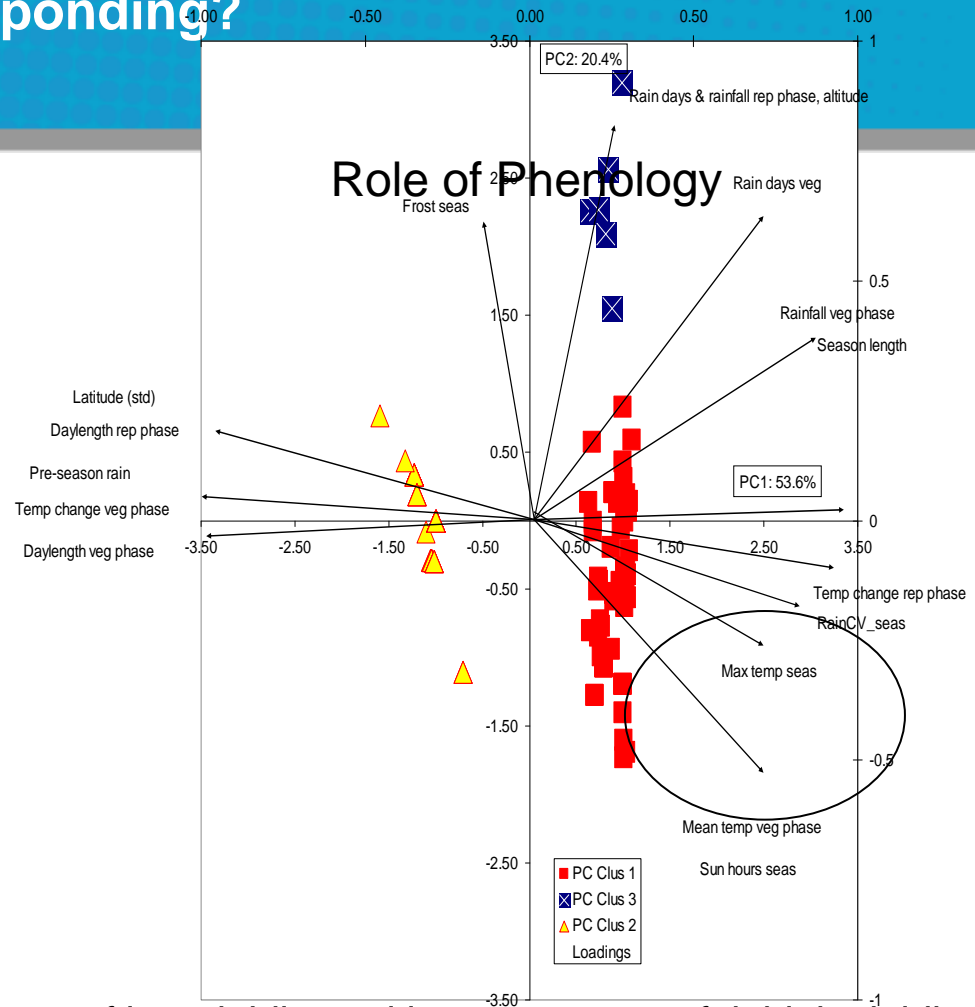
ponding?

Role of Phenology

-1.00 -0.50 0.00 0.50 1.00

3.50 PC2: 20.4% 1

Rain days & rainfall rep phase, altitude

2.50 Rain days veg

Frost seas

0.5

1.50 Rainfall veg phase

Season length

Latitude (std)

Daylength rep phase

0.50

Pre-season rain

PC1: 53.6%

Temp change veg phase

0

Daylength veg phase

-3.50 -2.50 -1.50 -0.50 0.50 1.50 2.50 3.50

-0.50

Temp change rep phase

RainCV_seas

Max temp seas

-1.50

-0.5

Mean temp veg phase

-2.50 Sun hours seas

PC Clus 1
PC Clus 3
PC Clus 2
Loadings

-3.50 -1